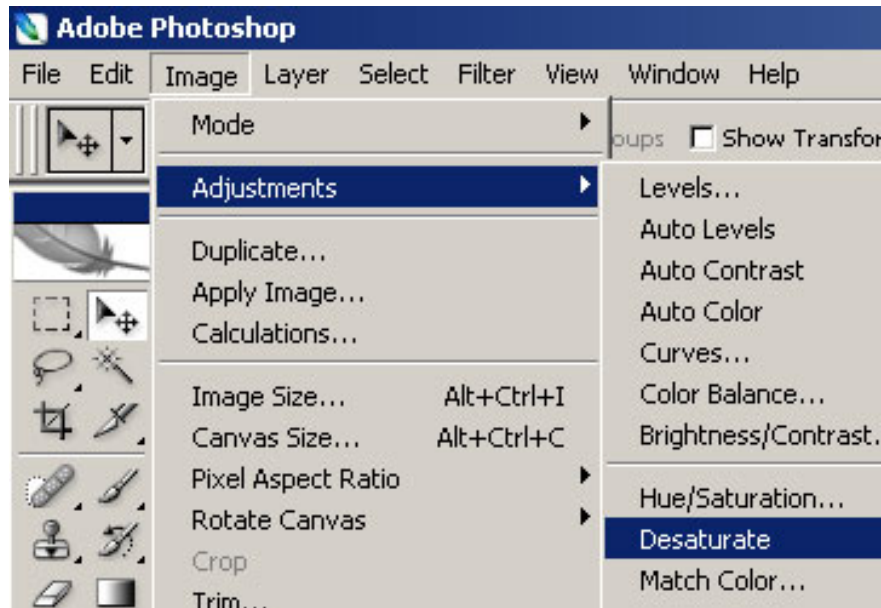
Adobe Photoshop

File Edit Image Layer Select Filter View Window Help

oups Show Transfor

Mode

Adjustments

Duplicate...
Apply Image...
Calculations...

Image Size... Alt+Ctrl+I
Canvas Size... Alt+Ctrl+C
Pixel Aspect Ratio
Rotate Canvas
Crop
Trim...

Levels...
Auto Levels
Auto Contrast
Auto Color
Curves...
Color Balance...
Brightness/Contrast.

Hue/Saturation...
Desaturate
Match Color...